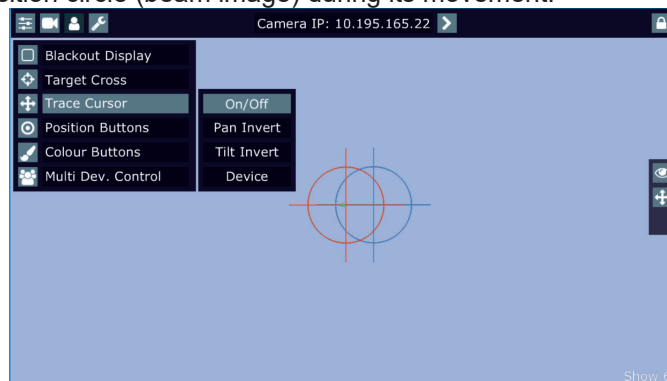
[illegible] circle (beam image) during its movement.

Camera IP: 10.195.165.22

Blackout Display
Target Cross
Trace Cursor
Position Buttons
Colour Buttons
Multi Dev. Control

On/Off
Pan Invert
Tilt Invert
Device

Show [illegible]